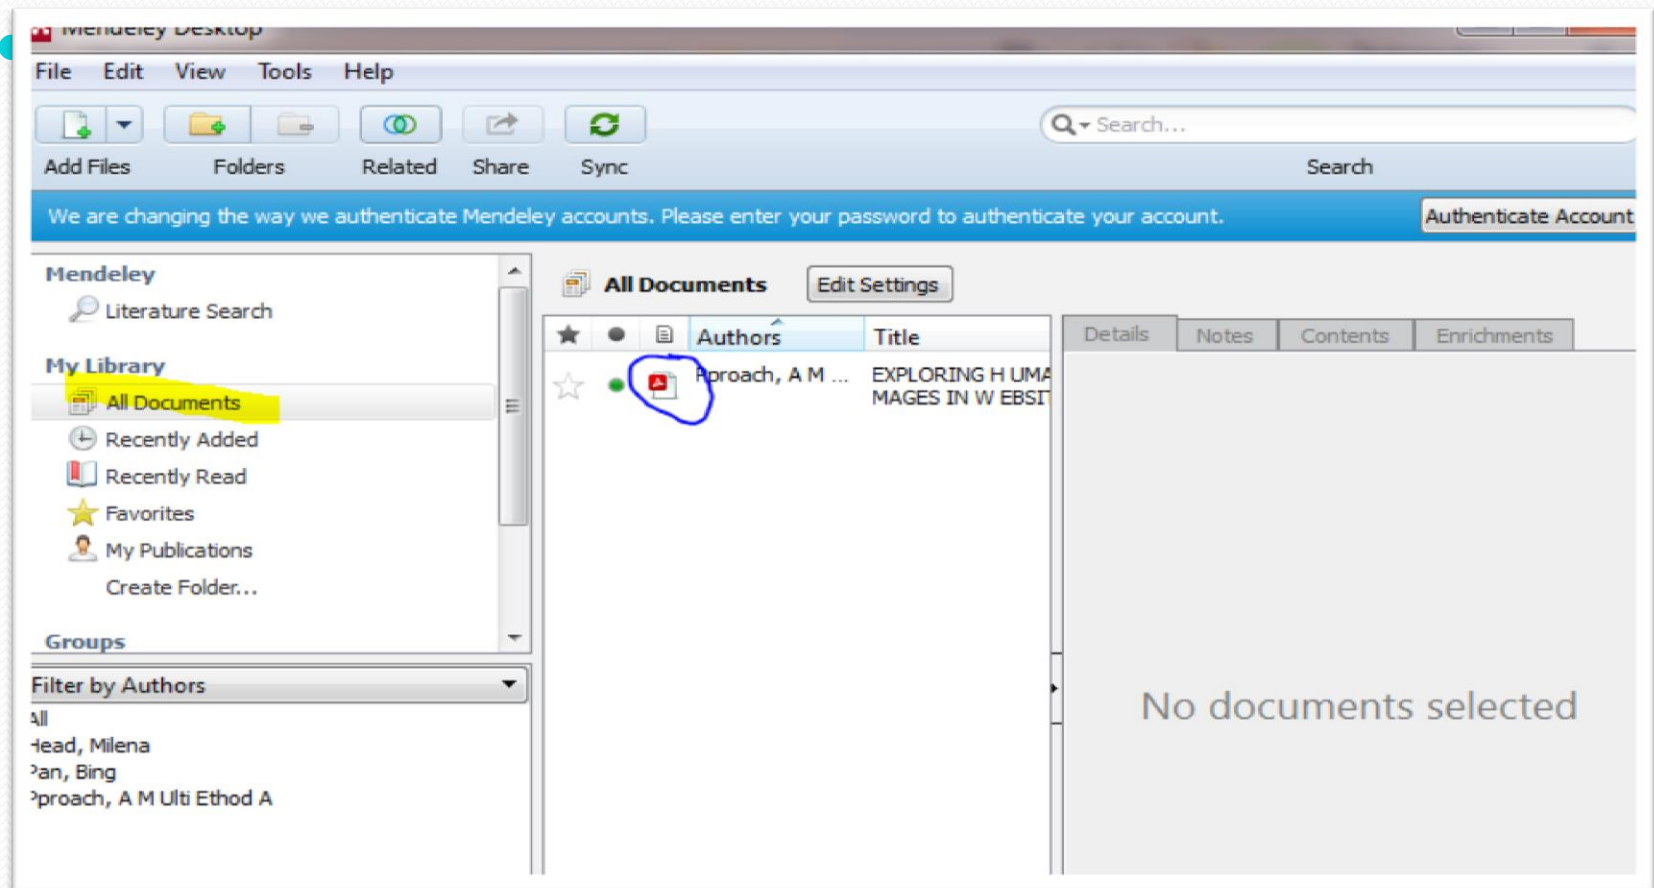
Mendeley Desktop

File Edit View Tools Help

Add Files Folders Related Share Sync

Search...

Search

We are changing the way we authenticate Mendeley accounts. Please enter your password to authenticate your account.

Authenticate Account

Mendeley
Literature Search

My Library
All Documents
Recently Added
Recently Read
Favorites
My Publications
Create Folder...

Groups

Filter by Authors
All
Head, Milena
Pan, Bing
Pproach, A M Ulti Ethod A

All Documents

Edit Settings

| | | | Authors | Title |
|---|---|---|---|---|
| | | | Pproach, A M ... | EXPLORING H UMA MAGES IN W EBSIT |

Details Notes Contents Enrichments

No documents selected